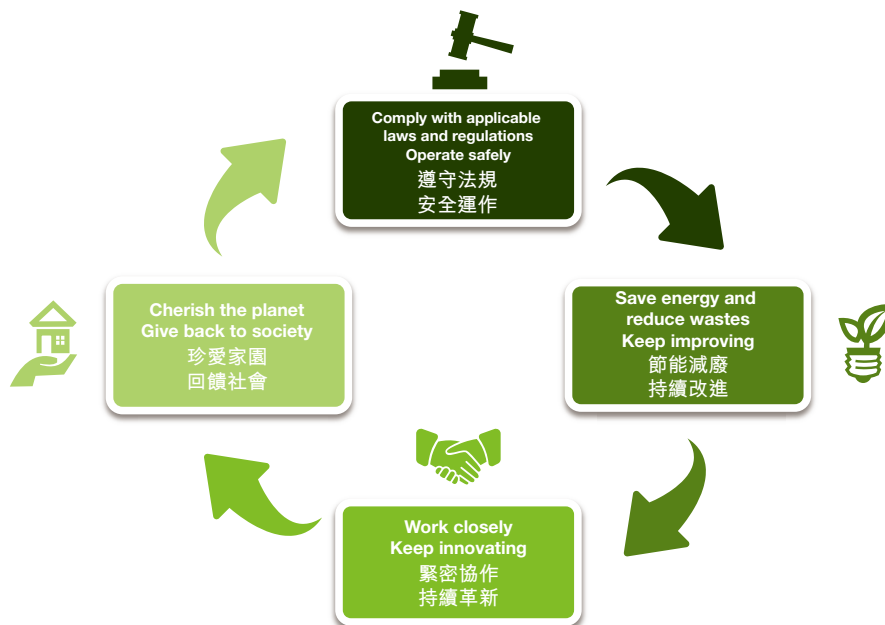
Comply with applicable laws and regulations
Operate safely
遵守法規
安全運作

Save energy and reduce wastes
Keep improving
節能減廢
持續改進

Work closely
Keep innovating
緊密協作
持續革新

Cherish the planet
Give back to society
珍愛家園
回饋社會